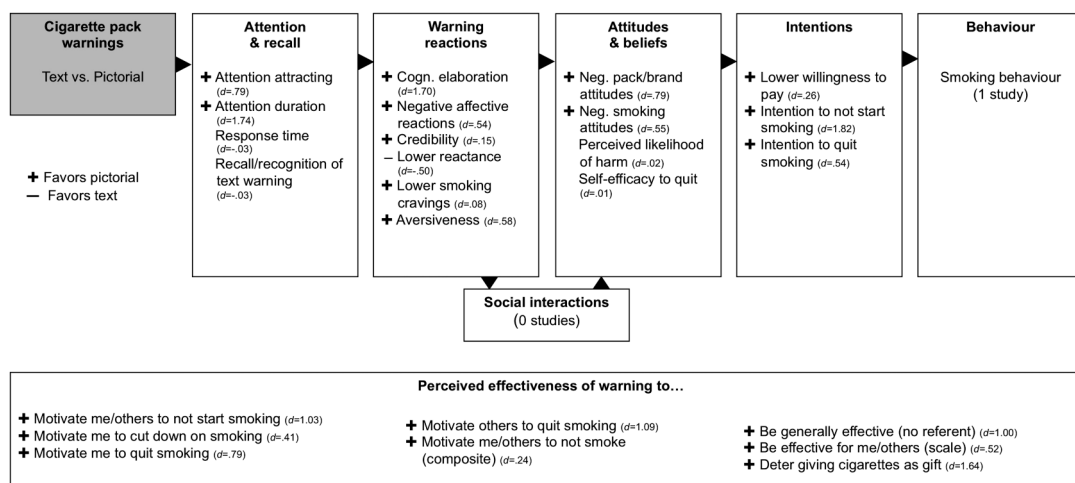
**Cigarette pack warnings**

Text vs. Pictorial

+ Favors pictorial
— Favors text

**Attention & recall**

+ Attention attracting ($d$=.79)
+ Attention duration ($d$=1.74)
Response time ($d$=-.03)
Recall/recognition of text warning ($d$=-.03)

**Warning reactions**

+ Cogn. elaboration ($d$=1.70)
+ Negative affective reactions ($d$=.54)
+ Credibility ($d$=.15)
– Lower reactance ($d$=-.50)
+ Lower smoking cravings ($d$=.08)
+ Aversiveness ($d$=.58)

**Attitudes & beliefs**

+ Neg. pack/brand attitudes ($d$=.79)
+ Neg. smoking attitudes ($d$=.55)
Perceived likelihood of harm ($d$=.02)
Self-efficacy to quit ($d$=.01)

**Intentions**

+ Lower willingness to pay ($d$=.26)
+ Intention to not start smoking ($d$=1.82)
+ Intention to quit smoking ($d$=.54)

**Behaviour**

Smoking behaviour (1 study)

**Social interactions**
(0 studies)

**Perceived effectiveness of warning to…**

+ Motivate me/others to not start smoking ($d$=1.03)
+ Motivate me to cut down on smoking ($d$=.41)
+ Motivate me to quit smoking ($d$=.79)

+ Motivate others to quit smoking ($d$=1.09)
+ Motivate me/others to not smoke (composite) ($d$=.24)

+ Be generally effective (no referent) ($d$=1.00)
+ Be effective for me/others (scale) ($d$=.52)
+ Deter giving cigarettes as gift ($d$=1.64)